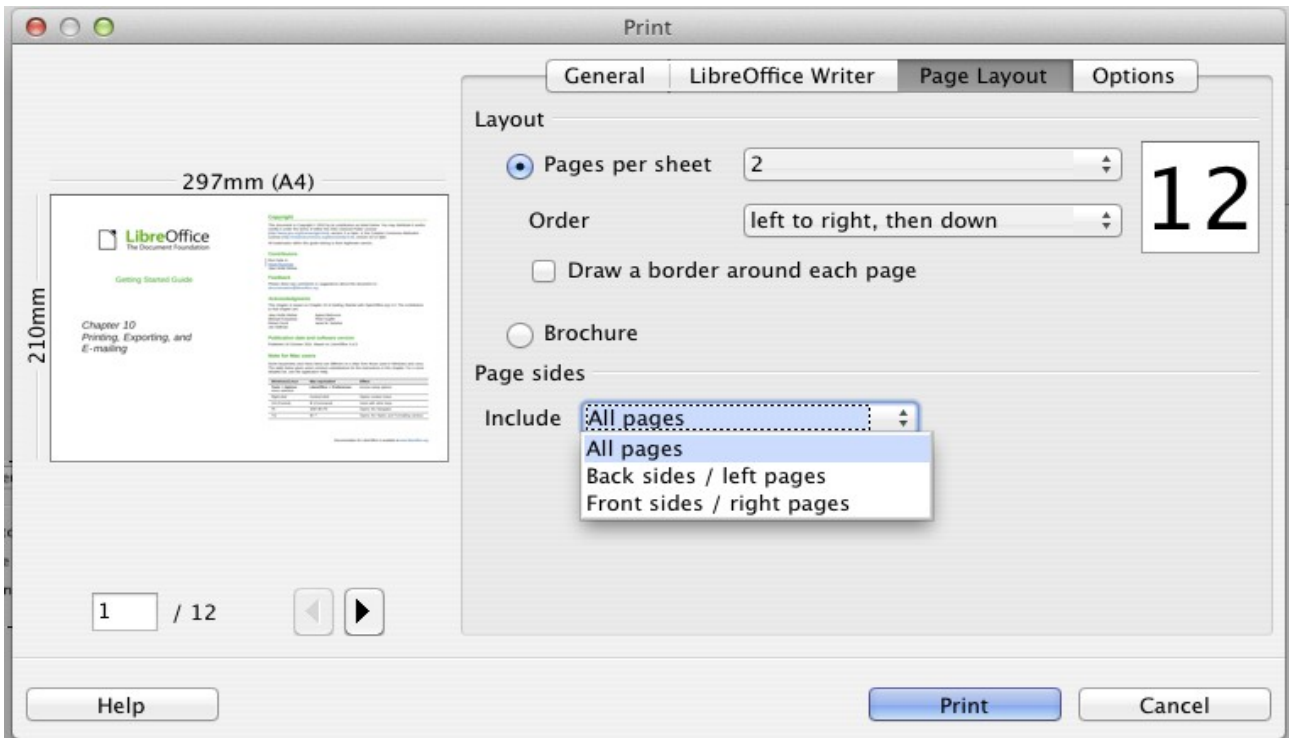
Print

297mm (A4)

210mm

LibreOffice
The Document Foundation

Getting Started Guide

Chapter 10
Printing, Exporting, and E-mailing

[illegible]

1 / 12

General | LibreOffice Writer | Page Layout | Options

Layout

Pages per sheet 2

Order left to right, then down

Draw a border around each page

Brochure

12

Page sides

Include All pages

All pages
Back sides / left pages
Front sides / right pages

Help

Print

Cancel